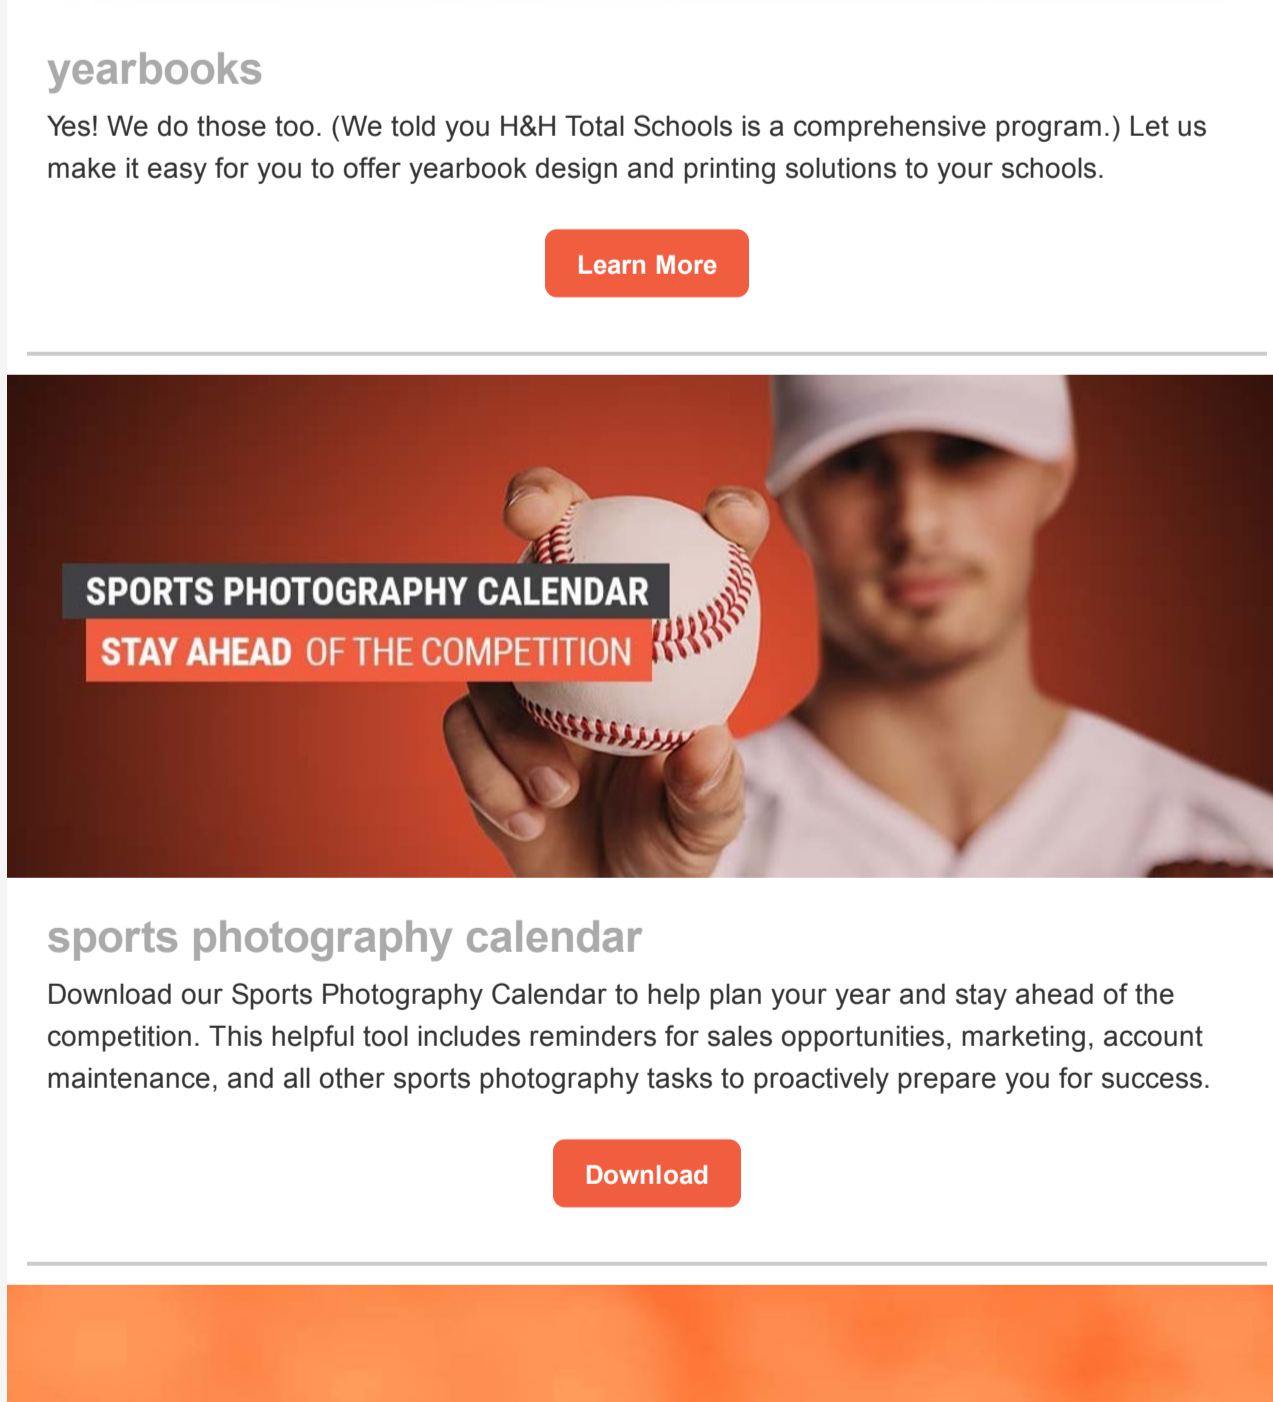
yearbooks

Yes! We do those too. (We told you H&H Total Schools is a comprehensive program.) Let us make it easy for you to offer yearbook design and printing solutions to your schools.

Learn More

SPORTS PHOTOGRAPHY CALENDAR
STAY AHEAD OF THE COMPETITION

sports photography calendar

Download our Sports Photography Calendar to help plan your year and stay ahead of the competition. This helpful tool includes reminders for sales opportunities, marketing, account maintenance, and all other sports photography tasks to proactively prepare you for success.

Download